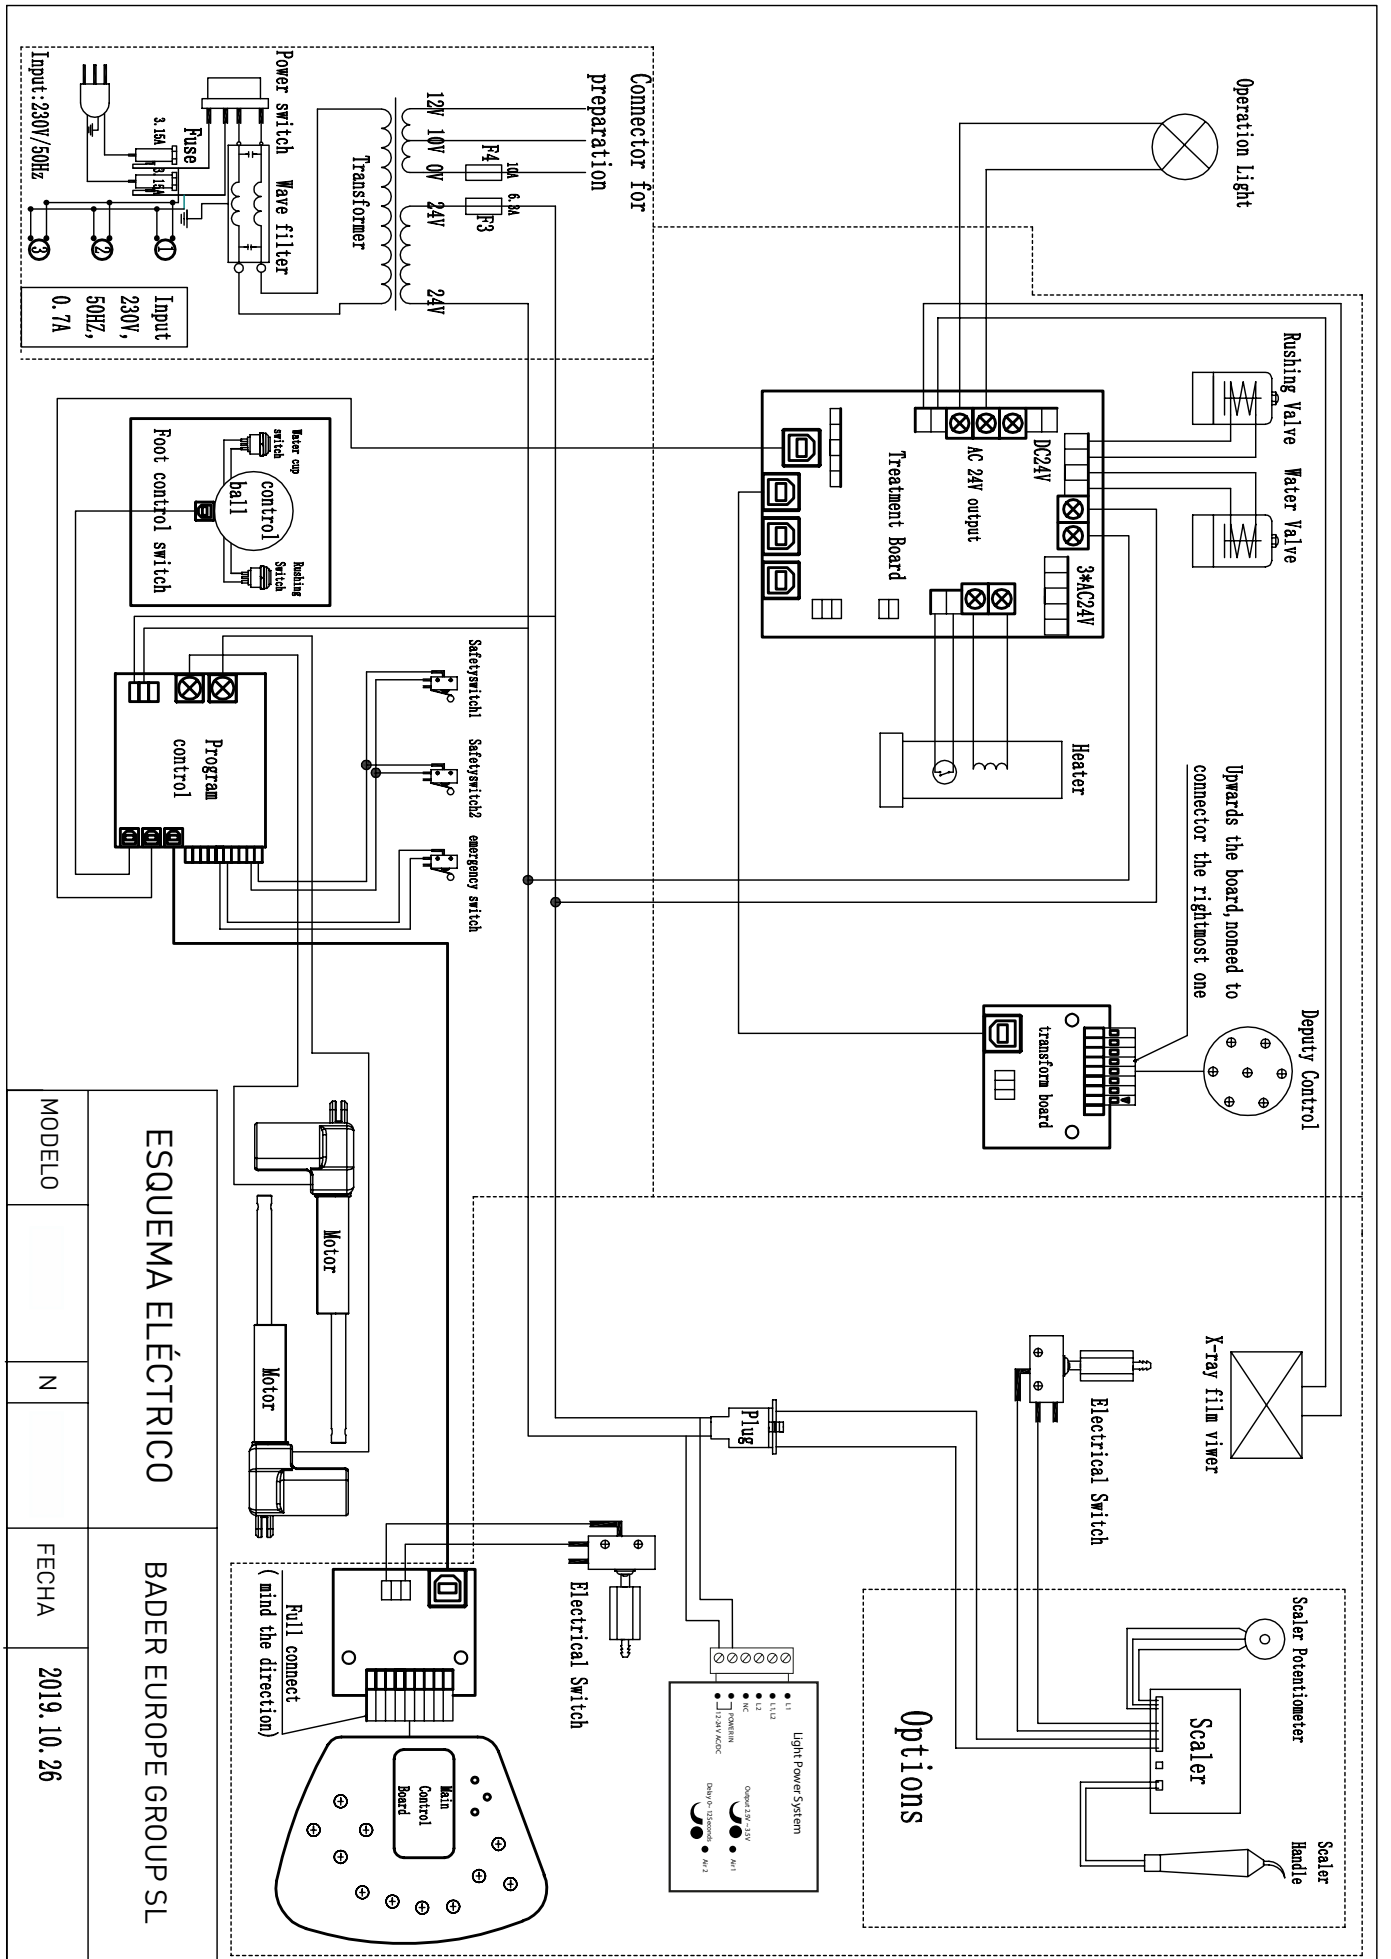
Input:230V/50Hz
Power switch
Fuse
3.15A
3.15A
Wave filter
Transformer
Connector for preparation
12V 10V 0V
F4
10A
24V
F3
6.3A
24V
①
②
③
Input 230V, 50HZ, 0.7A

Operation Light

Rushing Valve
Water Valve

DC24V
AC 24V output
Treatment Board
3*AC24V

Heater

Water cup switch
control ball
Rushing Switch
Foot control switch

Program control
Safetyswitch1
Safetyswitch2
emergency switch

Upwards the board,noneed to connector the rightmost one

Deputy Control
transform board

Motor
Motor

X-ray film viwer

Electrical Switch

Plug

Electrical Switch

Full connect ( mind the direction)
Main Control Board

Light Power System
L1
L1,L2
L2
NC
POWERIN
12-24V AC/DC
Output 2.5V~3.5V
Air1
Delay 0~12Seconds
Air 2

Options
Scaler Potentiometer
Scaler
Scaler Handle

MODELO
N
FECHA
ESQUEMA ELÉCTRICO
BADER EUROPE GROUP SL
2019.10.26